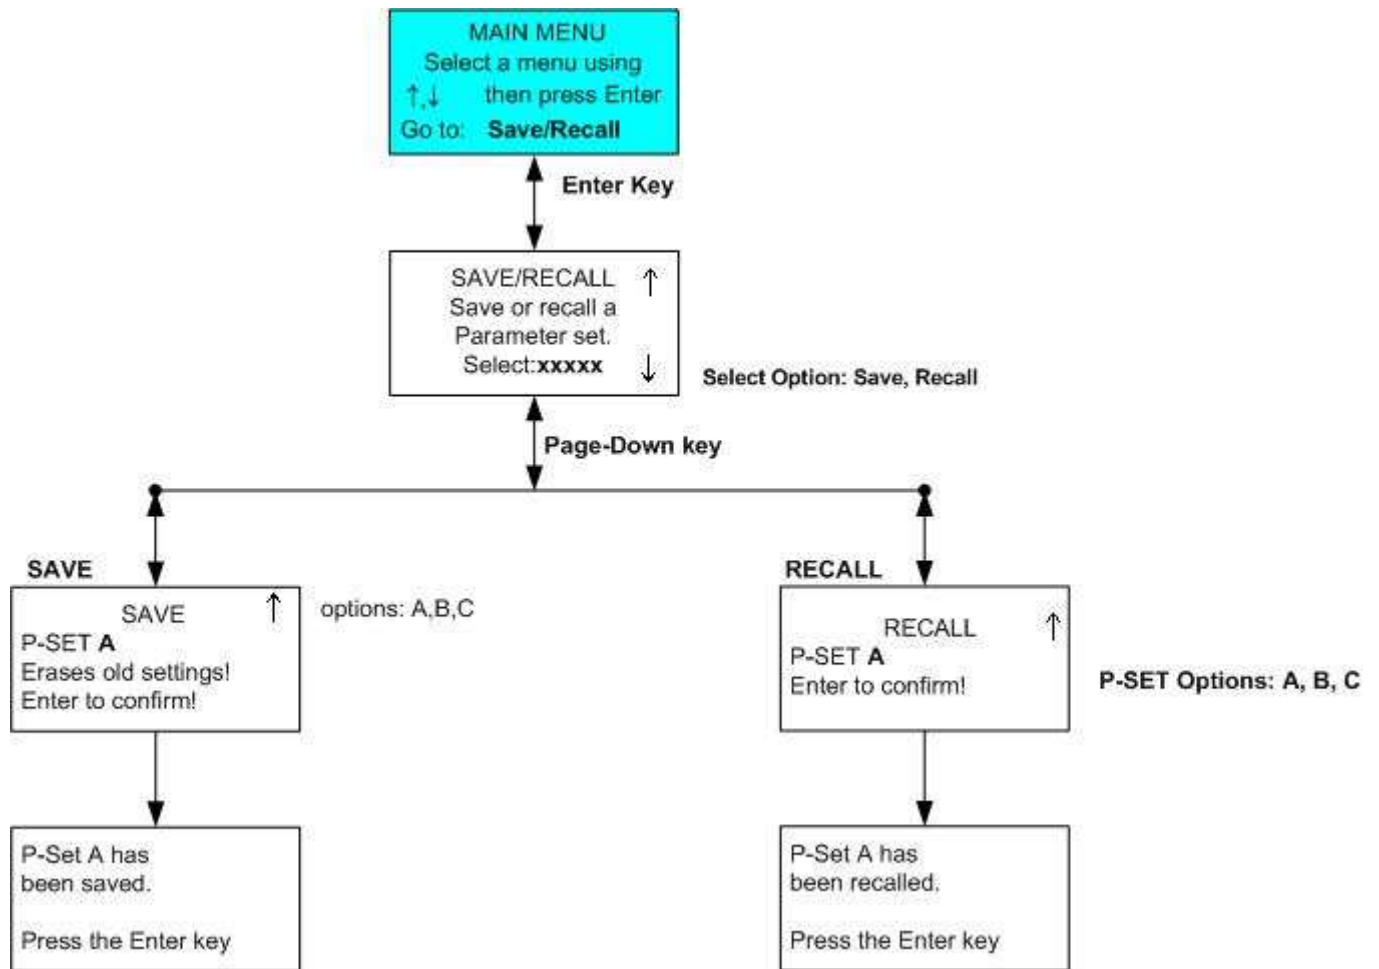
MAIN MENU
Select a menu using
↑,↓ then press Enter
Go to: **Save/Recall**

**Enter Key**

SAVE/RECALL ↑
Save or recall a
Parameter set.
Select:**xxxxx** ↓

**Select Option: Save, Recall**

**Page-Down key**

**SAVE**

SAVE ↑
P-SET **A**
Erases old settings!
Enter to confirm!

options: A,B,C

**RECALL**

RECALL ↑
P-SET **A**
Enter to confirm!

**P-SET Options: A, B, C**

P-Set A has
been saved.

Press the Enter key

P-Set A has
been recalled.

Press the Enter key